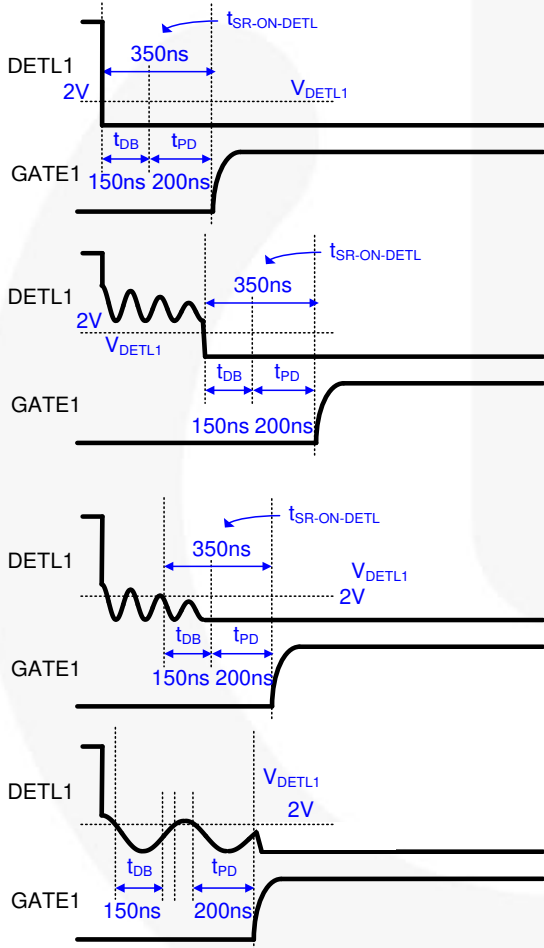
DETL1
$t_{SR-ON-DETL}$
350ns
2V
$V_{DETL1}$
$t_{DB}$
$t_{PD}$
GATE1
150ns 200ns

DETL1
$t_{SR-ON-DETL}$
350ns
2V
$V_{DETL1}$
$t_{DB}$
$t_{PD}$
GATE1
150ns 200ns

DETL1
$t_{SR-ON-DETL}$
350ns
$V_{DETL1}$
2V
$t_{DB}$
$t_{PD}$
GATE1
150ns 200ns

DETL1
$V_{DETL1}$
2V
$t_{DB}$
$t_{PD}$
GATE1
150ns
200ns